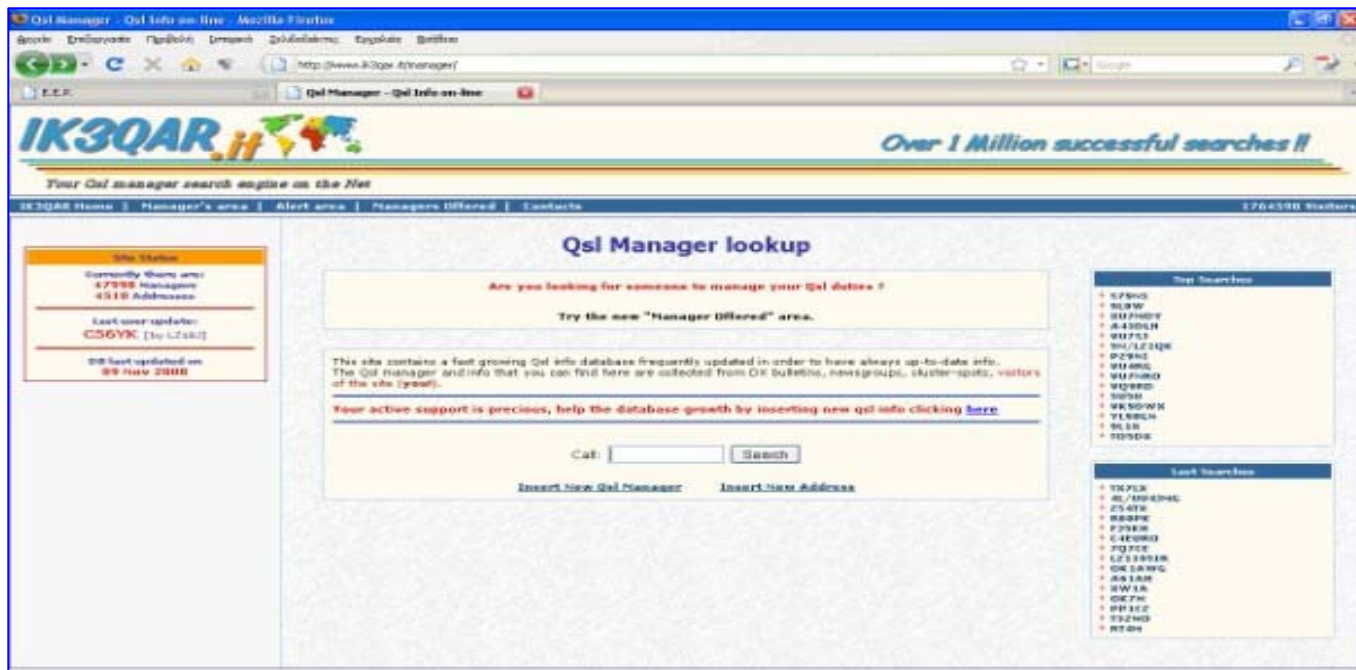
Qsl Manager - Qsl Info on-line - Mozilla Firefox

Αρχείο Επεξεργασία Προβολή Ιστορικό Σελιδοδείκτες Εργαλεία Βοήθεια

http://www.ik3qar.it/manager/

E.E.F.

Qsl Manager - Qsl Info on-line

IK3QAR.it

Over 1 Million successful searches !!

Your Qsl manager search engine on the Net

IK3QAR Home | Manager's area | Alert area | Managers Offered | Contacts

1764598 Visitors

Site Status

Currently there are:
47998 Managers
4518 Addresses

Last user update:
C56YK [by LZ1KI]

DB last updated on
09 Nov 2008

Qsl Manager lookup

Are you looking for someone to manage your Qsl duties ?

Try the new "Manager Offered" area.

This site contains a fast growing Qsl info database frequently updated in order to have always up-to-date info. The Qsl manager and info that you can find here are collected from DX bulletins, newsgroups, cluster-spots, visitors of the site (you!).

Your active support is precious, help the database growth by inserting new qsl info clicking here

Call: Search

Insert New Qsl Manager Insert New Address

Top Searches

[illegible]

Last Searches

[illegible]